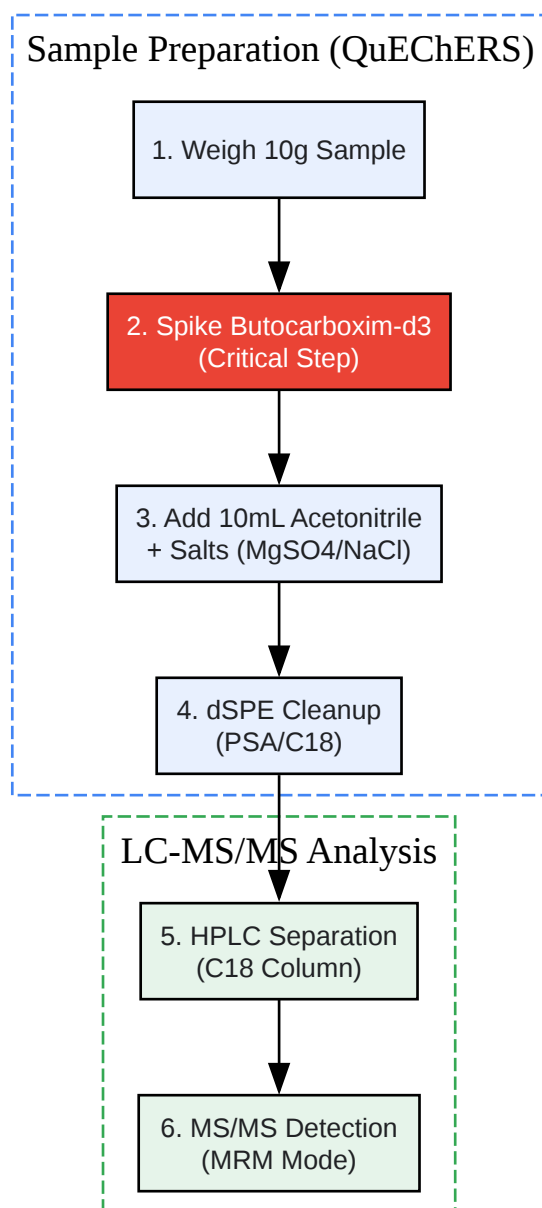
Sample Preparation (QuEChERS)

1. Weigh 10g Sample

2. Spike Butocarboxim-d3 (Critical Step)

3. Add 10mL Acetonitrile + Salts (MgSO4/NaCl)

4. dSPE Cleanup (PSA/C18)

LC-MS/MS Analysis

5. HPLC Separation (C18 Column)

6. MS/MS Detection (MRM Mode)